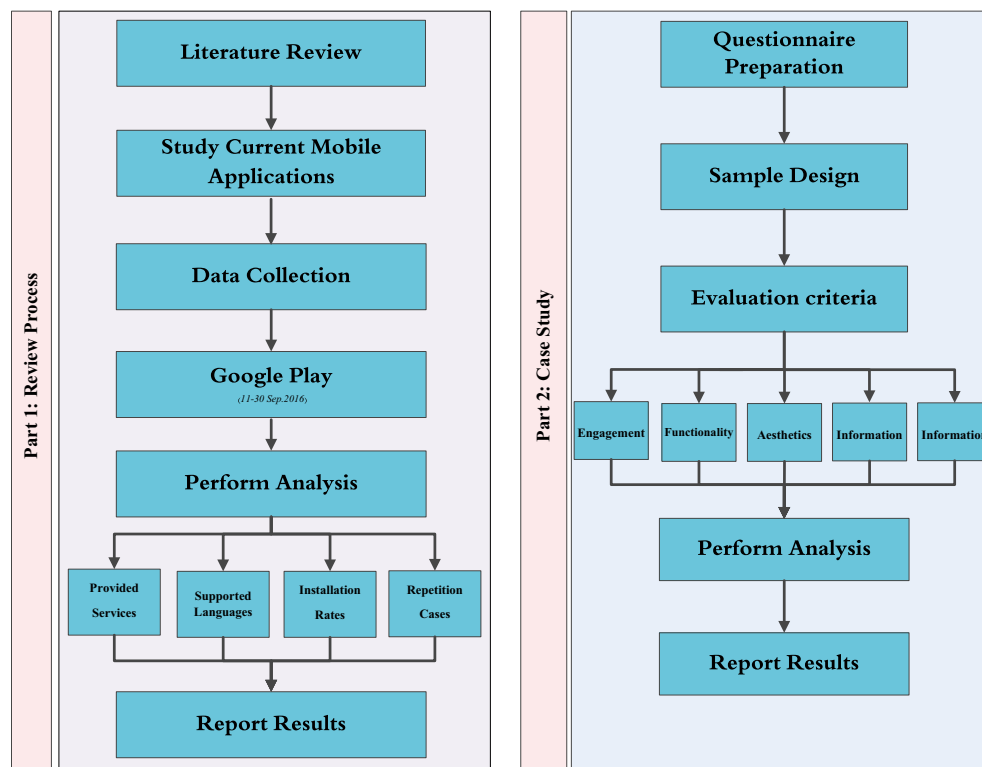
Part 1: Review Process

Literature Review

Study Current Mobile Applications

Data Collection

Google Play
(11-30 Sep.2016)

Perform Analysis

Provided Services

Supported Languages

Installation Rates

Repetition Cases

Report Results

Part 2: Case Study

Questionnaire Preparation

Sample Design

Evaluation criteria

Engagement

Functionality

Aesthetics

Information

Informatio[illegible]

Perform Analysis

Report Results